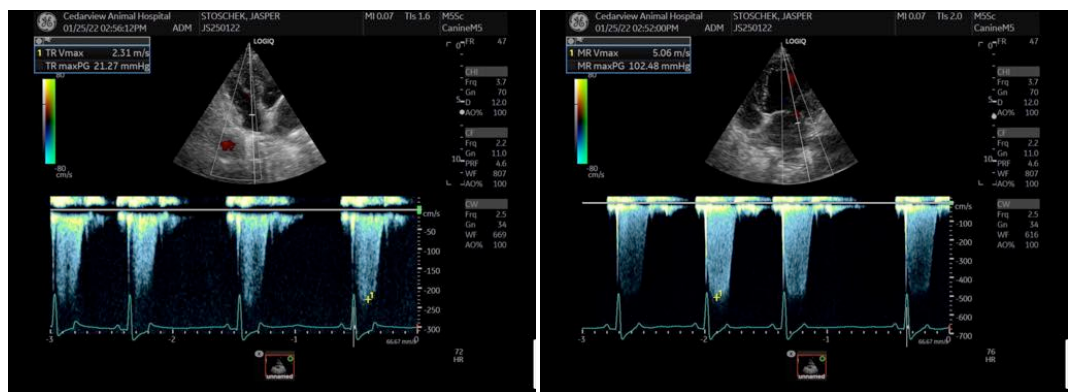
Cedarview Animal Hospital
01/25/22 02:56:12PM ADM
STOSCHEK, JASPER
JS250122
MI 0.07 TIs 1.6
M5Sc
CanineM5
1 TR Vmax 2.31 m/s
TR maxPG 21.27 mmHg
LOGIQ
80
-80
cm/s
0
FR 47
CHI
Frq 3.7
Gn 70
5
D 12.0
AO% 100
CF
Frq 2.2
Gn 11.0
10
PRF 4.6
WF 807
AO% 100
CW
Frq 2.5
Gn 34
WF 669
AO% 100
cm/s
-50
-100
-150
-200
-250
-300
-3
-2
-1
0
66.67 mm/s
72
HR
unnamed

Cedarview Animal Hospital
01/25/22 02:52:00PM ADM
STOSCHEK, JASPER
JS250122
MI 0.07 TIs 2.0
M5Sc
CanineM5
1 MR Vmax 5.06 m/s
MR maxPG 102.48 mmHg
LOGIQ
80
-80
cm/s
0
FR 47
CHI
Frq 3.7
Gn 70
5
D 12.0
AO% 100
CF
Frq 2.2
Gn 11.0
10
PRF 4.6
WF 807
AO% 100
CW
Frq 2.5
Gn 34
WF 616
AO% 100
cm/s
-100
-200
-300
-400
-500
-600
-700
-3
-2
-1
0
66.67 mm/s
76
HR
unnamed